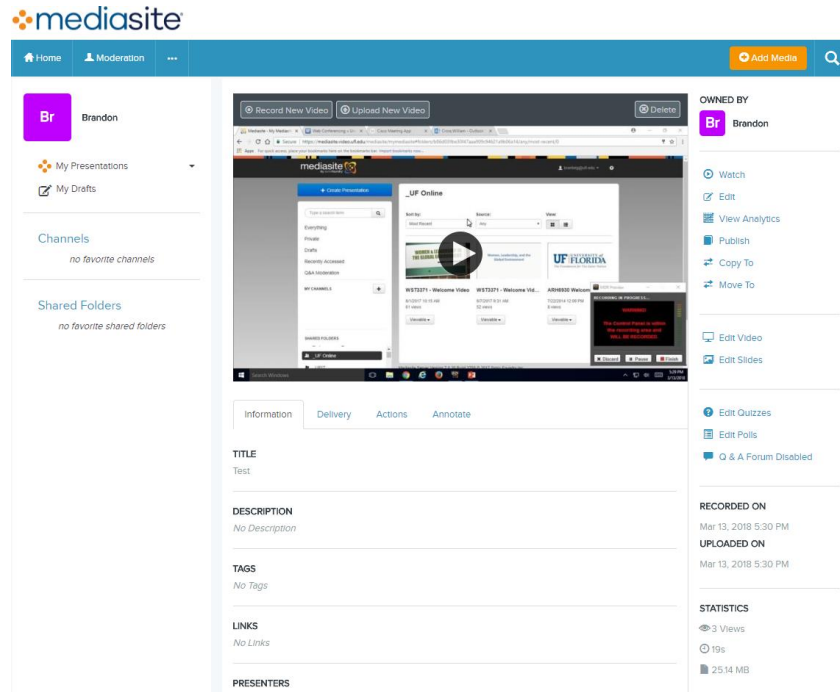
mediasite

Home  Moderation  ...  Add Media

Br  Brandon

My Presentations
My Drafts

Channels
no favorite channels

Shared Folders
no favorite shared folders

Record New Video  Upload New Video  Delete

mediasite

+ Create Presentation

_UF Online

Everything
Private
Drafts
Recently Accessed
Q&A Moderation

MY CHANNELS

SHARED FOLDERS
_UF Online

WST3371 - Welcome Video  WST3371 - Welcome Vid...  ARH6930 Welcom

UF FLORIDA

RECORDING IN PROGRESS

Discard  Pause  Finish

Information  Delivery  Actions  Annotate

TITLE
Test

DESCRIPTION
No Description

TAGS
No Tags

LINKS
No Links

PRESENTERS

OWNED BY
Br  Brandon

Watch
Edit
View Analytics
Publish
Copy To
Move To

Edit Video
Edit Slides

Edit Quizzes
Edit Polls
Q & A Forum Disabled

RECORDED ON
Mar 13, 2018 5:30 PM
UPLOADED ON
Mar 13, 2018 5:30 PM

STATISTICS
3 Views
19s
25.14 MB